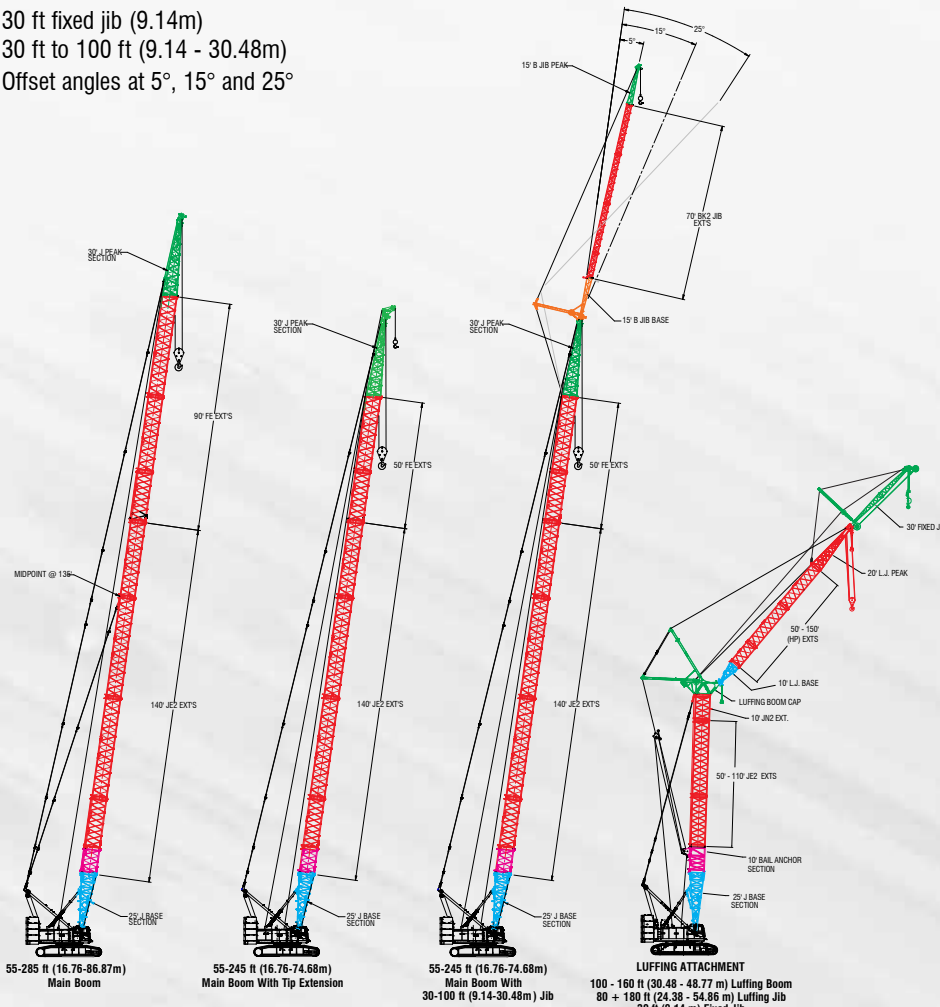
30 ft fixed jib (9.14m)
30 ft to 100 ft (9.14 - 30.48m)
Offset angles at 5°, 15° and 25°

15°
25°
5°
15' B JIB PEAK
70' BK2 JIB EXT'S
15' B JIB BASE

30' J PEAK SECTION
90' FE EXT'S
MIDPOINT @ 135'
140' JE2 EXT'S
25' J BASE SECTION

30' J PEAK SECTION
50' FE EXT'S
140' JE2 EXT'S
25' J BASE SECTION

30' J PEAK SECTION
50' FE EXT'S
140' JE2 EXT'S
25' J BASE SECTION

30' FIXED J
20' L.J. PEAK
50' - 150' (HP) EXTS
10' L.J. BASE
LUFFING BOOM CAP
10' JN2 EXT.
50' - 110' JE2 EXTS
10' BAIL ANCHOR SECTION
25' J BASE SECTION

55-285 ft (16.76-86.87m)
Main Boom

55-245 ft (16.76-74.68m)
Main Boom With Tip Extension

55-245 ft (16.76-74.68m)
Main Boom With
30-100 ft (9.14-30.48m) Jib

LUFFING ATTACHMENT
100 - 160 ft (30.48 - 48.77 m) Luffing Boom
80 + 180 ft (24.38 - 54.86 m) Luffing Jib
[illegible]